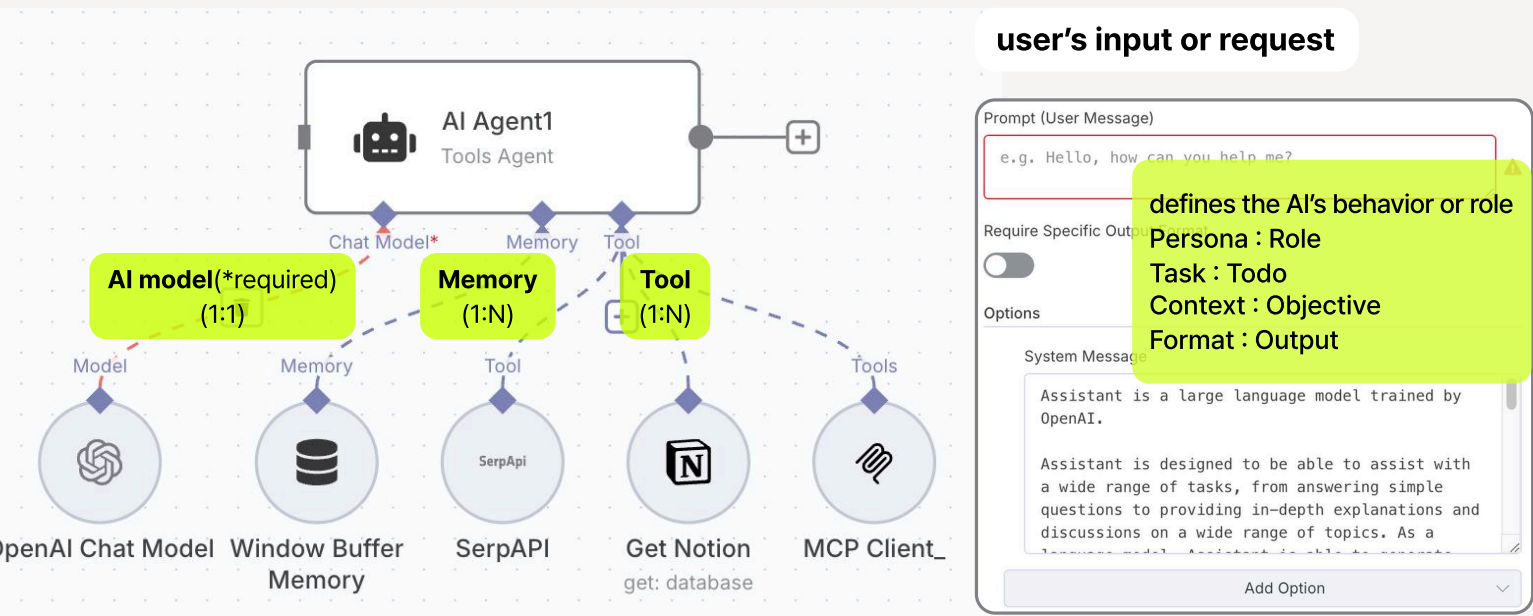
AI Agent1
Tools Agent

Chat Model*
Memory
Tool

AI model(*required) (1:1)

Memory (1:N)

Tool (1:N)

Model
Memory
Tool
Tools

SerpApi

OpenAI Chat Model
Window Buffer Memory
SerpAPI
Get Notion
get: database
MCP Client_

user's input or request

Prompt (User Message)

e.g. Hello, how can you help me?

Require Specific Outpu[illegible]

Options

System Message

defines the AI's behavior or role
Persona : Role
Task : Todo
Context : Objective
Format : Output

Assistant is a large language model trained by OpenAI.

Assistant is designed to be able to assist with a wide range of tasks, from answering simple questions to providing in-depth explanations and discussions on a wide range of topics. As a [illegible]

Add Option